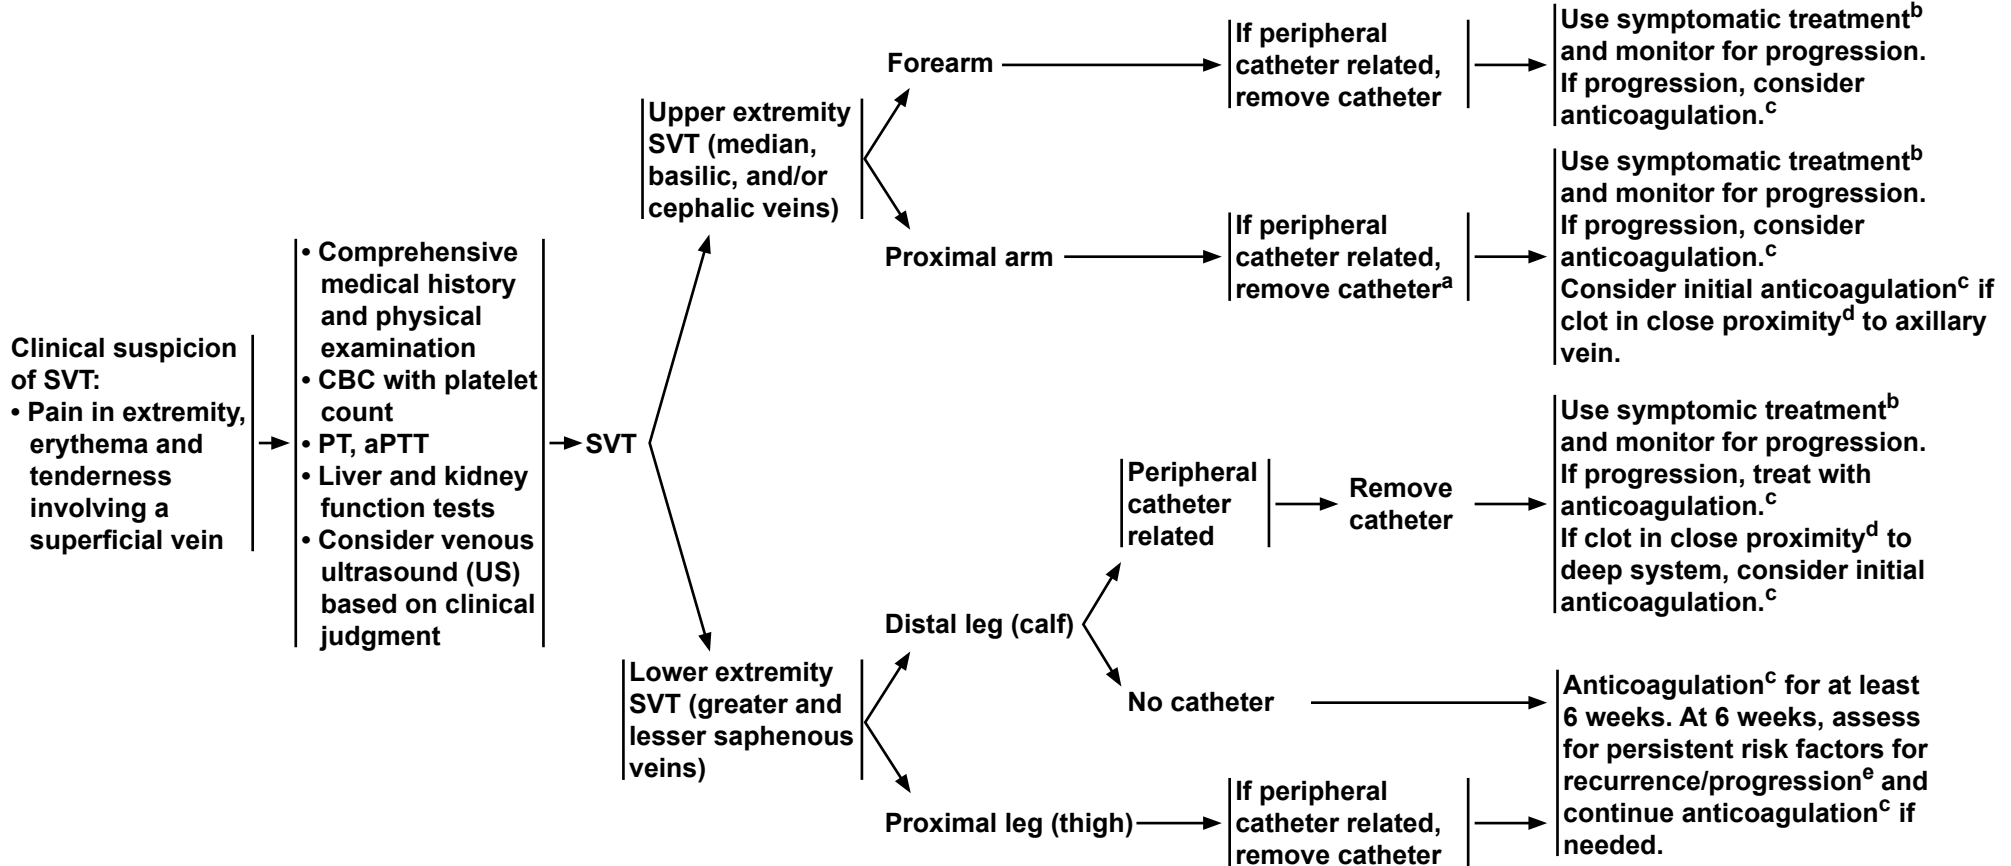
Clinical suspicion of SVT:
• Pain in extremity, erythema and tenderness involving a superficial vein

• Comprehensive medical history and physical examination
• CBC with platelet count
• PT, aPTT
• Liver and kidney function tests
• Consider venous ultrasound (US) based on clinical judgment

SVT

Upper extremity SVT (median, basilic, and/or cephalic veins)

Forearm

If peripheral catheter related, remove catheter

Use symptomatic treatment$^{b}$ and monitor for progression. If progression, consider anticoagulation.$^{c}$

Proximal arm

If peripheral catheter related, remove catheter$^{a}$

Use symptomatic treatment$^{b}$ and monitor for progression. If progression, consider anticoagulation.$^{c}$ Consider initial anticoagulation$^{c}$ if clot in close proximity$^{d}$ to axillary vein.

Lower extremity SVT (greater and lesser saphenous veins)

Distal leg (calf)

Peripheral catheter related

Remove catheter

Use symptomic treatment$^{b}$ and monitor for progression. If progression, treat with anticoagulation.$^{c}$ If clot in close proximity$^{d}$ to deep system, consider initial anticoagulation.$^{c}$

No catheter

Proximal leg (thigh)

If peripheral catheter related, remove catheter

Anticoagulation$^{c}$ for at least 6 weeks. At 6 weeks, assess for persistent risk factors for recurrence/progression$^{e}$ and continue anticoagulation$^{c}$ if needed.